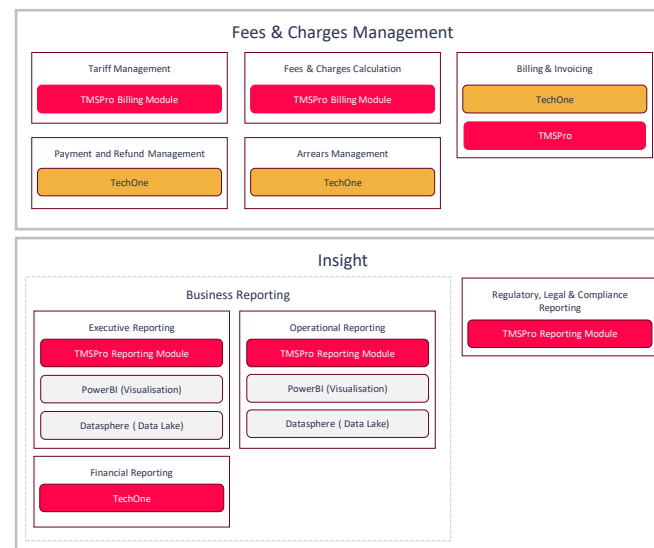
Fees & Charges Management

Tariff Management

TMSPro Billing Module

Fees & Charges Calculation

TMSPro Billing Module

Billing & Invoicing

TechOne

TMSPro

Payment and Refund Management

TechOne

Arrears Management

TechOne

Insight

Business Reporting

Executive Reporting

TMSPro Reporting Module

PowerBI (Visualisation)

Datasphere ( Data Lake)

Operational Reporting

TMSPro Reporting Module

PowerBI (Visualisation)

Datasphere ( Data Lake)

Financial Reporting

TechOne

Regulatory, Legal & Compliance Reporting

TMSPro Reporting Module